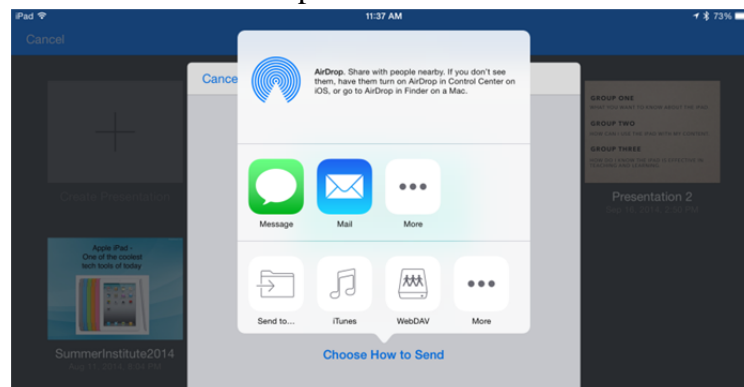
iPad 11:37 AM 73%

Cancel

Cance

AirDrop. Share with people nearby. If you don't see them, have them turn on AirDrop in Control Center on iOS, or go to AirDrop in Finder on a Mac.

Message Mail More

Send to... iTunes WebDAV More

Choose How to Send

Create Presentation

GROUP ONE

GROUP TWO

GROUP THREE

Presentation 2

Sep 18, 2014 2:51 PM

Apple iPad - One of the coolest tech tools of today

SummerInstitute2014

Aug 11, 2014 8:54 PM